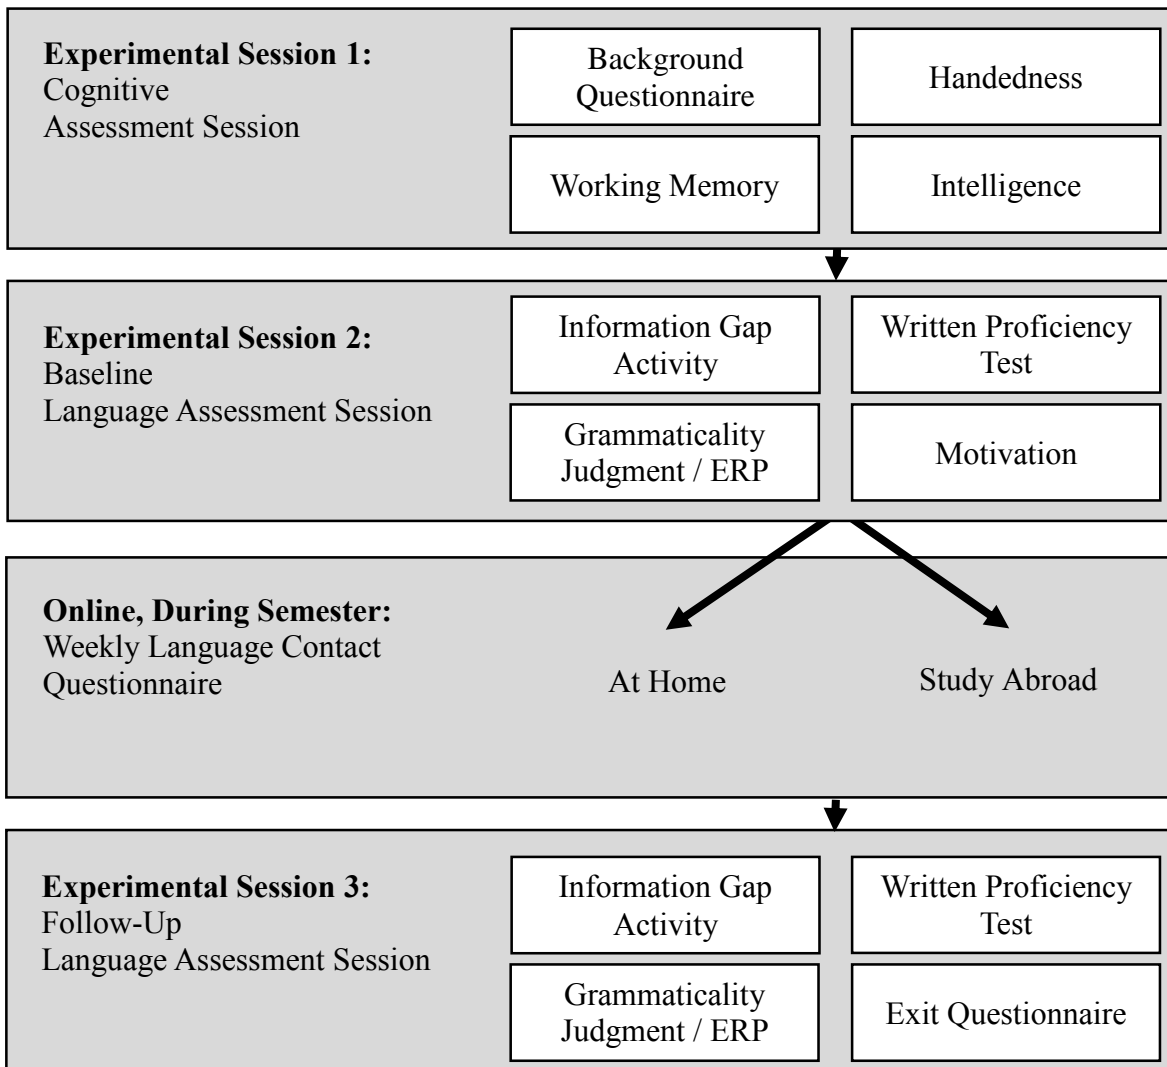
**Experimental Session 1:**
Cognitive
Assessment Session

Background Questionnaire

Handedness

Working Memory

Intelligence

**Experimental Session 2:**
Baseline
Language Assessment Session

Information Gap Activity

Written Proficiency Test

Grammaticality Judgment / ERP

Motivation

**Online, During Semester:**
Weekly Language Contact Questionnaire

At Home

Study Abroad

**Experimental Session 3:**
Follow-Up
Language Assessment Session

Information Gap Activity

Written Proficiency Test

Grammaticality Judgment / ERP

Exit Questionnaire